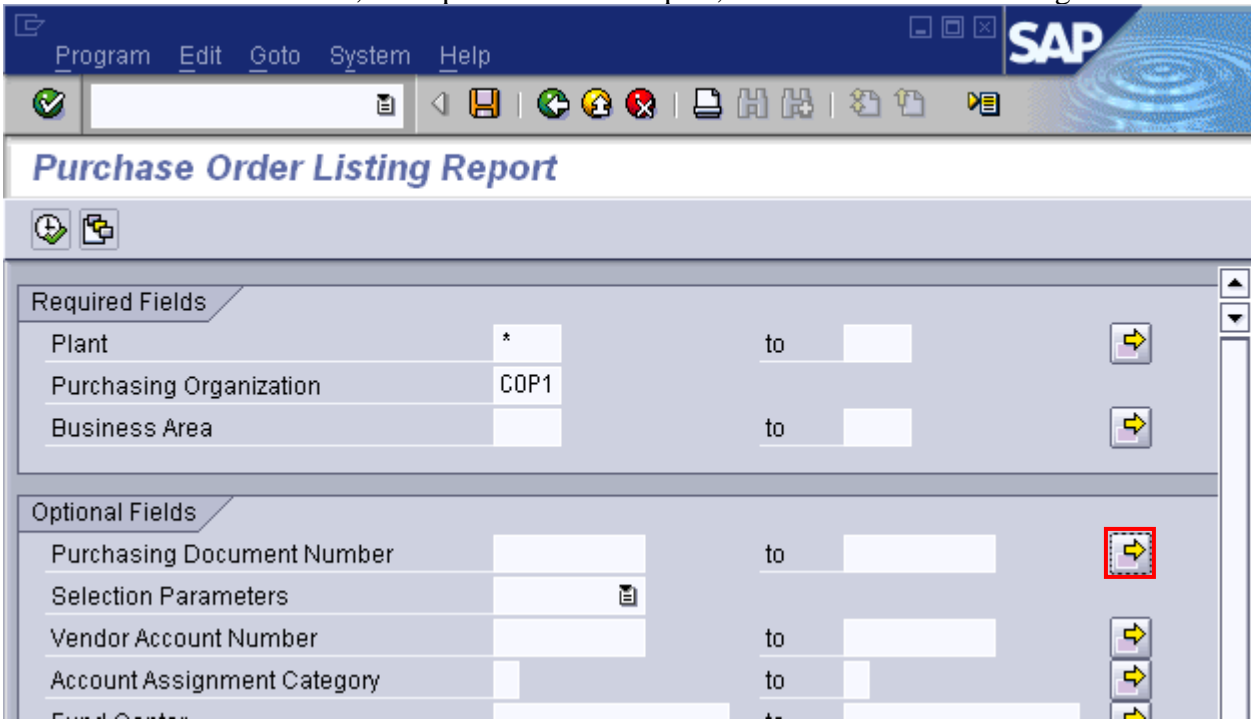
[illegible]

Program Edit Goto System Help

SAP

Purchase Order Listing Report

Required Fields

| | | | |
|---|---|---|---|
| Plant | * | to | |
| Purchasing Organization | COP1 | | |
| Business Area | | to | |

Optional Fields

| | | | |
|---|---|---|---|
| Purchasing Document Number | | to | |
| Selection Parameters | | | |
| Vendor Account Number | | to | |
| Account Assignment Category | | to | |
| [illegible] | | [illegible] | |